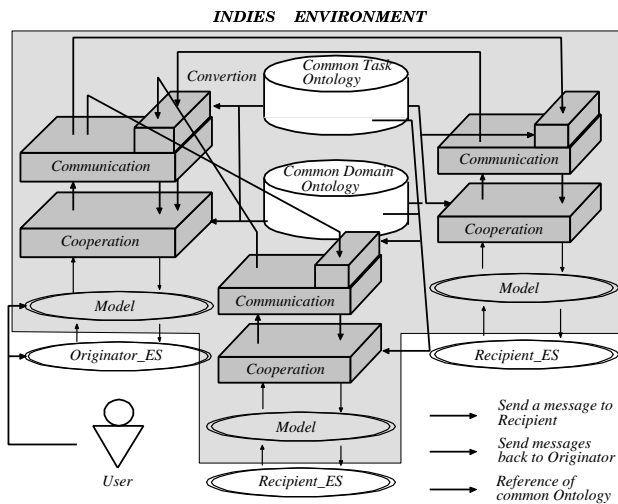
INDIES ENVIRONMENT

Convertion

Common Task Ontology

Communication

Communication

Common Domain Ontology

Cooperation

Cooperation

Communication

Model

Model

Originator_ES

Cooperation

Recipient_ES

Model

User

Recipient_ES

Send a message to Recipient

Send messages back to Originator

Reference of common Ontology